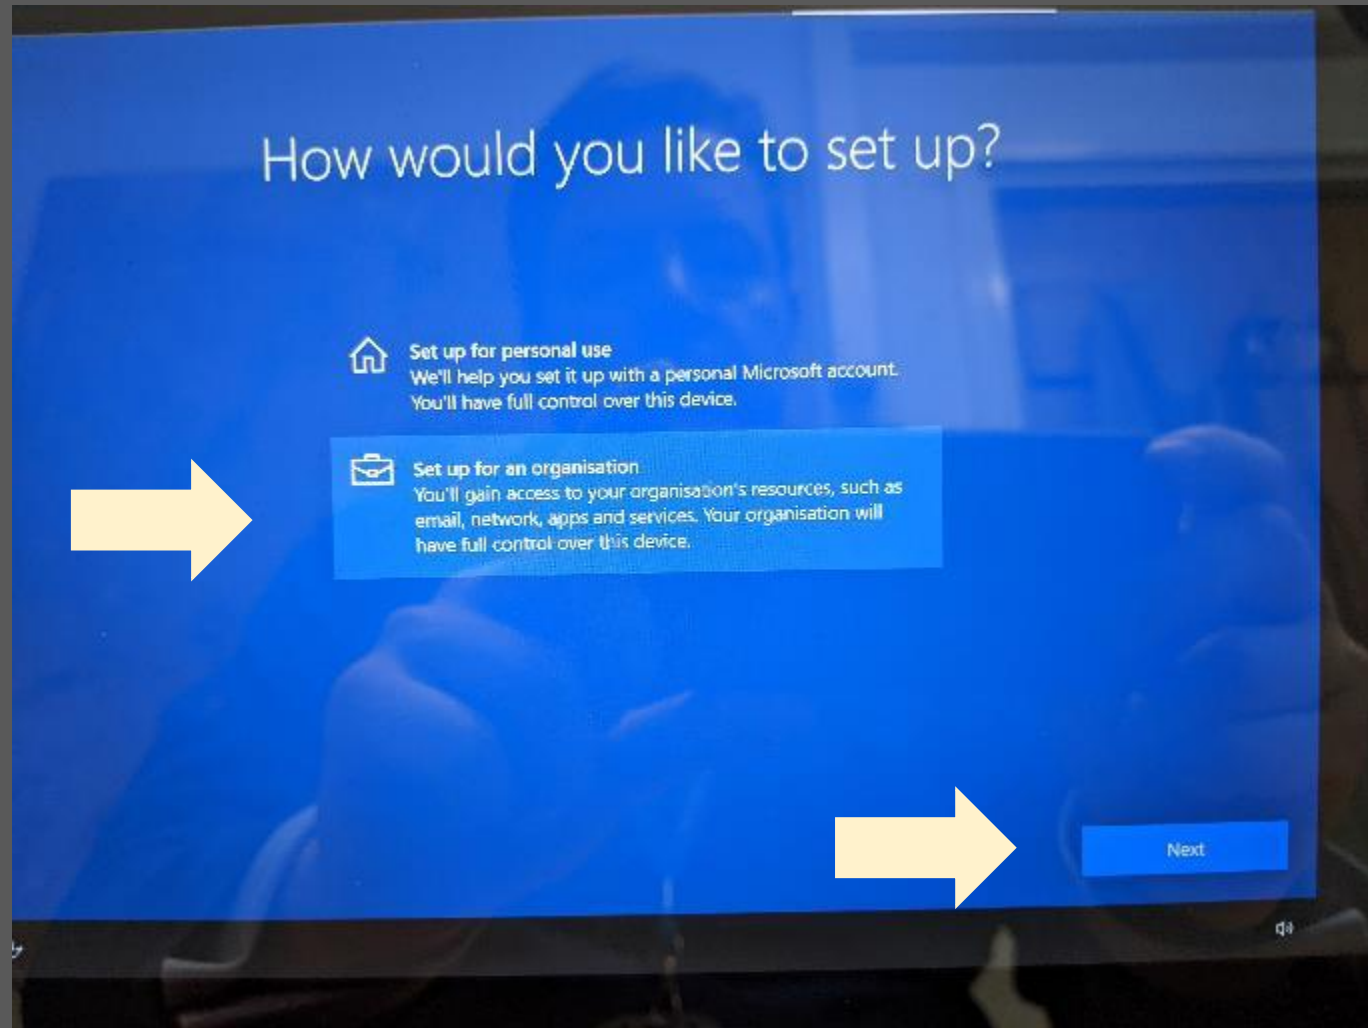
How would you like to set up?

Set up for personal use
We'll help you set it up with a personal Microsoft account. You'll have full control over this device.

Set up for an organisation
You'll gain access to your organisation's resources, such as email, network, apps and services. Your organisation will have full control over this device.

Next